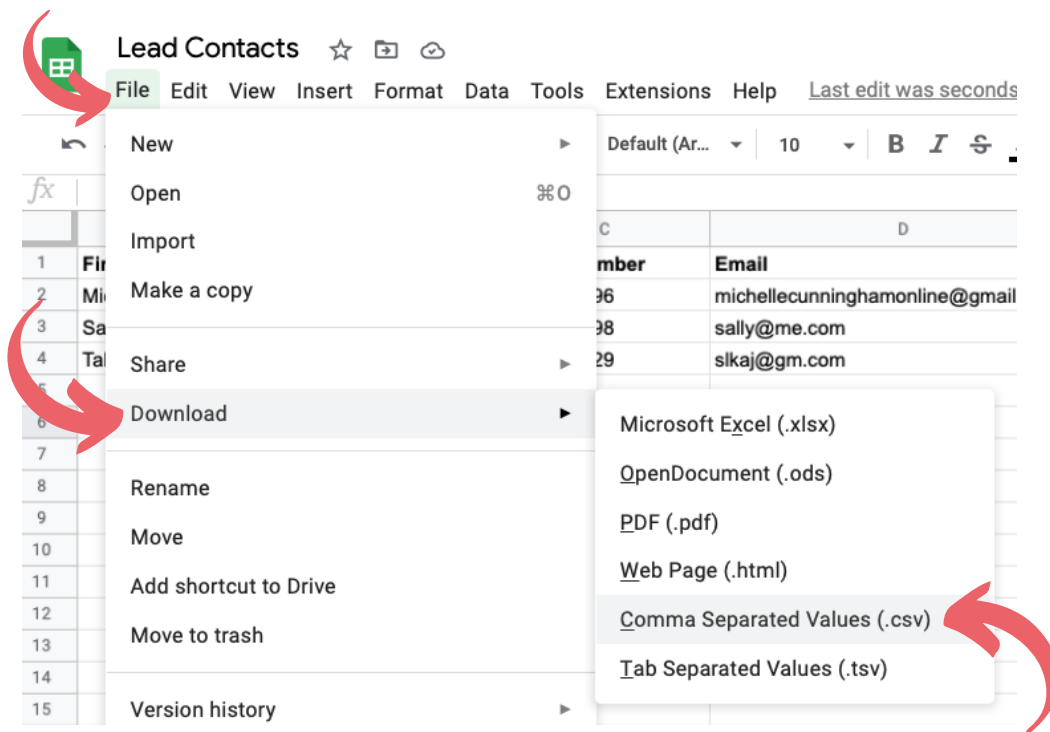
Lead Contacts

File Edit View Insert Format Data Tools Extensions Help Last edit was seconds

Default (Ar... 10 B I S

fx

C D

1 Fi mber Email
2 Mi 96 michellecunninghamonline@gmail
3 Sa 98 sally@me.com
4 Ta 29 slkaj@gm.com
5
6
7
8
9
10
11
12
13
14
15

New
Open ⌘O
Import
Make a copy
Share
Download
Rename
Move
Add shortcut to Drive
Move to trash
Version history

Microsoft Excel (.xlsx)
OpenDocument (.ods)
PDF (.pdf)
Web Page (.html)
Comma Separated Values (.csv)
Tab Separated Values (.tsv)